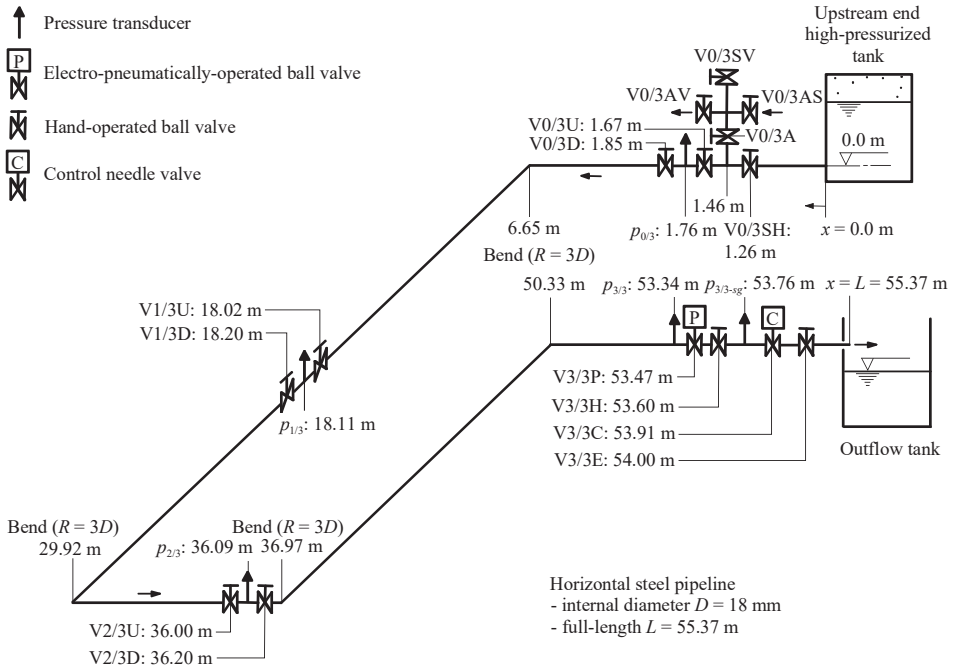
Pressure transducer

P Electro-pneumatically-operated ball valve

Hand-operated ball valve

C Control needle valve

Upstream end high-pressurized tank

V0/3SV
V0/3AV
V0/3AS
V0/3U: 1.67 m
V0/3D: 1.85 m
V0/3A
0.0 m
1.46 m
$p_{0/3}$: 1.76 m
V0/3SH: 1.26 m
$x = 0.0$ m
6.65 m
Bend ($R = 3D$)
50.33 m
$p_{3/3}$: 53.34 m
$p_{3/3\text{-}sg}$: 53.76 m
$x = L = 55.37$ m
P
C
V1/3U: 18.02 m
V1/3D: 18.20 m
$p_{1/3}$: 18.11 m
V3/3P: 53.47 m
V3/3H: 53.60 m
V3/3C: 53.91 m
V3/3E: 54.00 m
Outflow tank

Bend ($R = 3D$)
29.92 m
Bend ($R = 3D$)
$p_{2/3}$: 36.09 m
36.97 m
V2/3U: 36.00 m
V2/3D: 36.20 m

Horizontal steel pipeline
- internal diameter $D = 18$ mm
- full-length $L = 55.37$ m